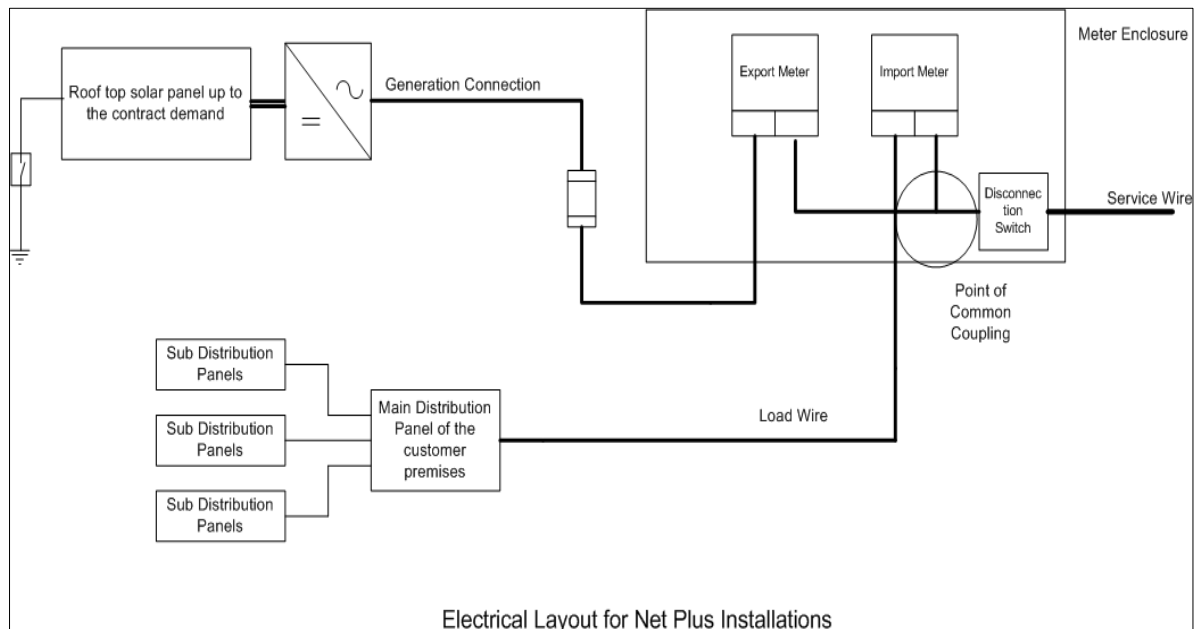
Roof top solar panel up to the contract demand

Generation Connection

Meter Enclosure

Export Meter

Import Meter

Disconnection Switch

Service Wire

Point of Common Coupling

Sub Distribution Panels

Sub Distribution Panels

Sub Distribution Panels

Main Distribution Panel of the customer premises

Load Wire

Electrical Layout for Net Plus Installations